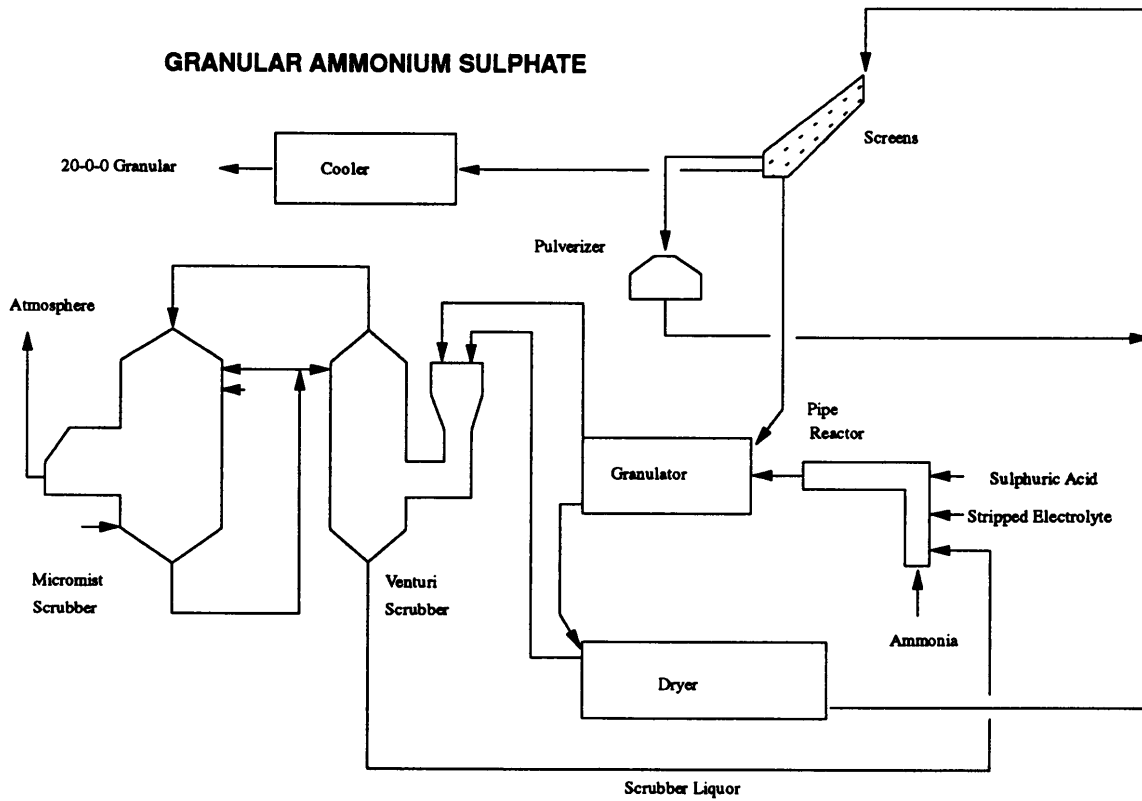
GRANULAR AMMONIUM SULPHATE

Screens

20-0-0 Granular

Cooler

Pulverizer

Atmosphere

Pipe Reactor

Granulator

Sulphuric Acid

Stripped Electrolyte

Micromist Scrubber

Venturi Scrubber

Ammonia

Dryer

Scrubber Liquor